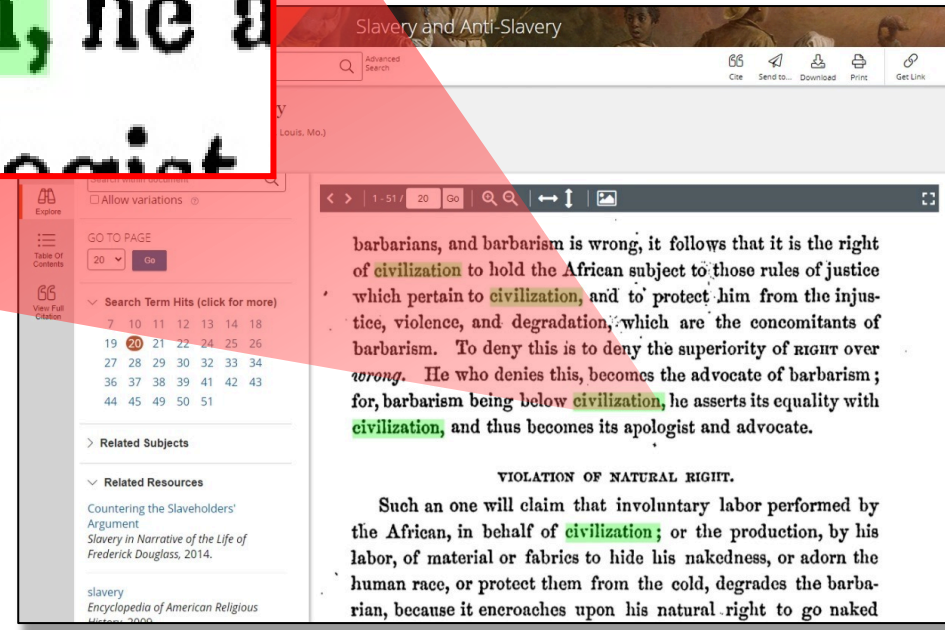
l, he a

ogist

Slavery and Anti-Slavery

Advanced Search

Cite Send to... Download Print Get Link

y

Louis, Mo.)

Explore

Allow variations

Table Of Contents

GO TO PAGE

20 Go

View Full Citation

Search Term Hits (click for more)

7 10 11 12 13 14 18
19 20 21 22 24 25 26
27 28 29 30 32 33 34
36 37 38 39 41 42 43
44 45 49 50 51

Related Subjects

Related Resources

Countering the Slaveholders' Argument
Slavery in Narrative of the Life of Frederick Douglass, 2014.

slavery
Encyclopedia of American Religious History, 2009.

1 - 51 / 20 Go

barbarians, and barbarism is wrong, it follows that it is the right of civilization to hold the African subject to those rules of justice which pertain to civilization, and to protect him from the injustice, violence, and degradation, which are the concomitants of barbarism. To deny this is to deny the superiority of RIGHT over wrong. He who denies this, becomes the advocate of barbarism; for, barbarism being below civilization, he asserts its equality with civilization, and thus becomes its apologist and advocate.

VIOLATION OF NATURAL RIGHT.

Such an one will claim that involuntary labor performed by the African, in behalf of civilization; or the production, by his labor, of material or fabrics to hide his nakedness, or adorn the human race, or protect them from the cold, degrades the barbarian, because it encroaches upon his natural right to go naked